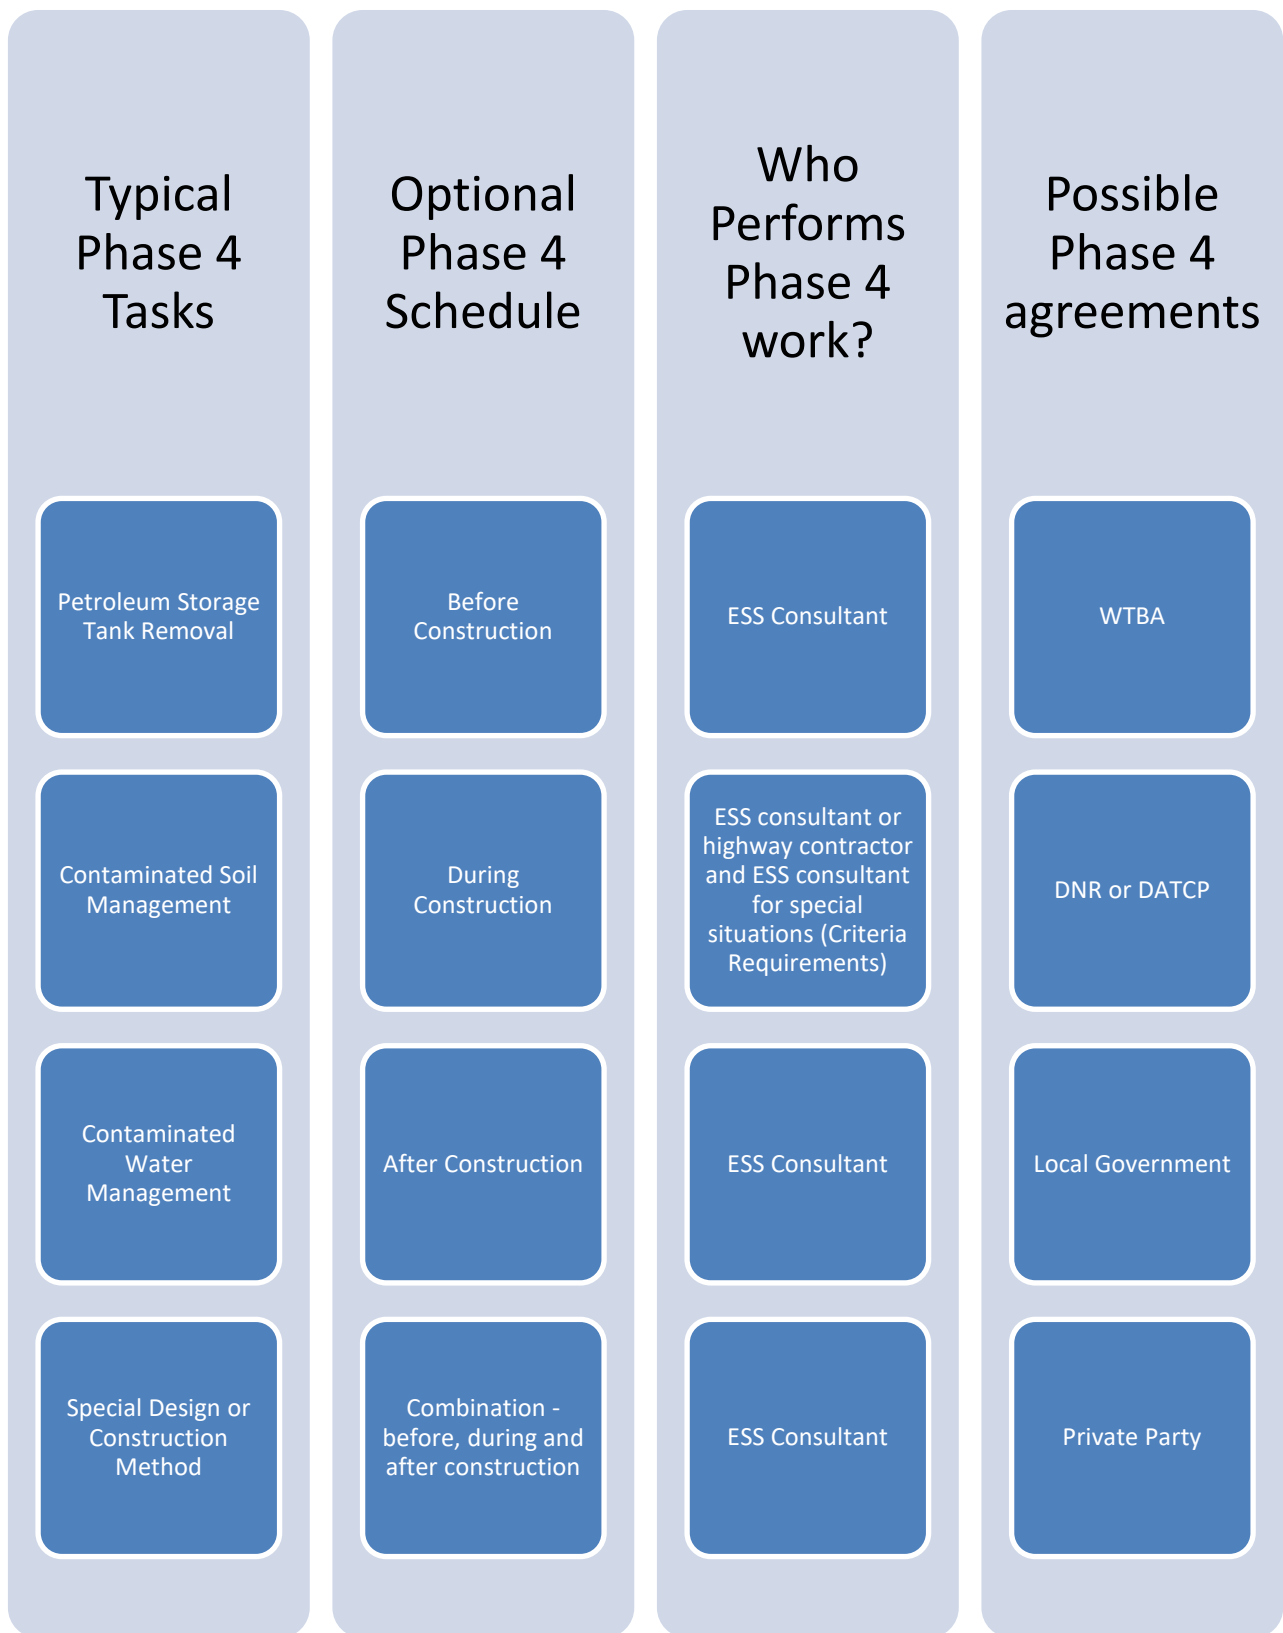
Typical Phase 4 Tasks

Petroleum Storage Tank Removal

Contaminated Soil Management

Contaminated Water Management

Special Design or Construction Method

Optional Phase 4 Schedule

Before Construction

During Construction

After Construction

Combination - before, during and after construction

Who Performs Phase 4 work?

ESS Consultant

ESS consultant or highway contractor and ESS consultant for special situations (Criteria Requirements)

ESS Consultant

ESS Consultant

Possible Phase 4 agreements

WTBA

DNR or DATCP

Local Government

Private Party